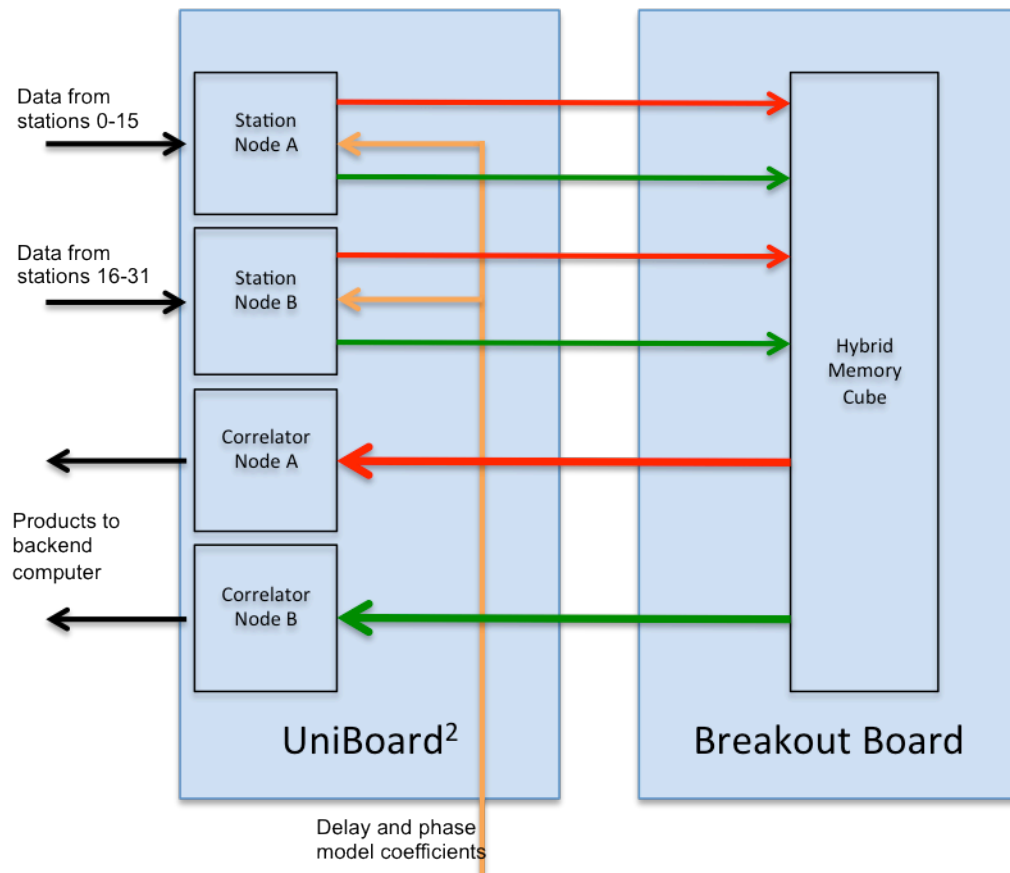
Data from stations 0-15

Station Node A

Data from stations 16-31

Station Node B

Hybrid Memory Cube

Correlator Node A

Products to backend computer

Correlator Node B

UniBoard$^2$

Breakout Board

Delay and phase model coefficients